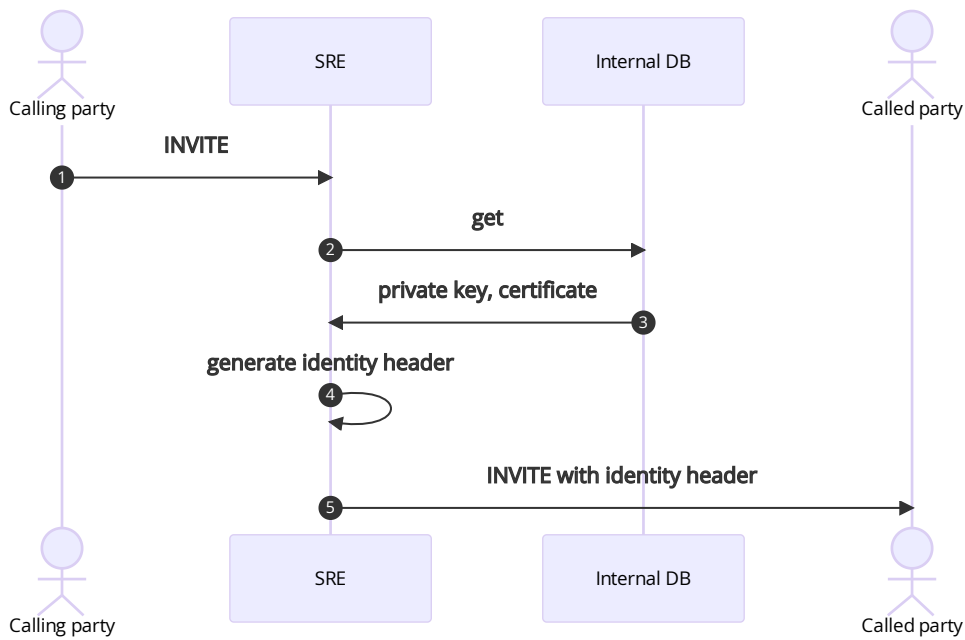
Calling party

SRE

Internal DB

Called party

INVITE

1

get

2

private key, certificate

3

generate identity header

4

INVITE with identity header

5

Calling party

SRE

Internal DB

Called party